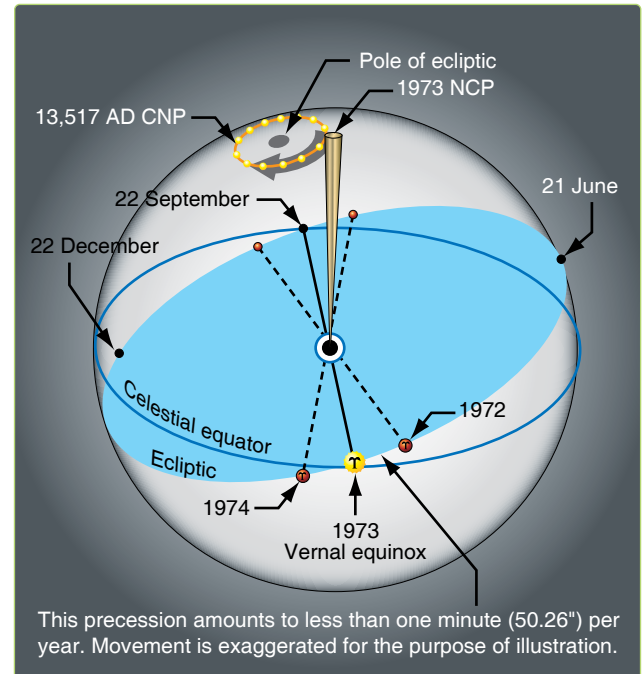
Pole of ecliptic

1973 NCP

13,517 AD CNP

22 September

21 June

22 December

Celestial equator

Ecliptic

1972

1974

1973
Vernal equinox

This precession amounts to less than one minute (50.26") per year. Movement is exaggerated for the purpose of illustration.